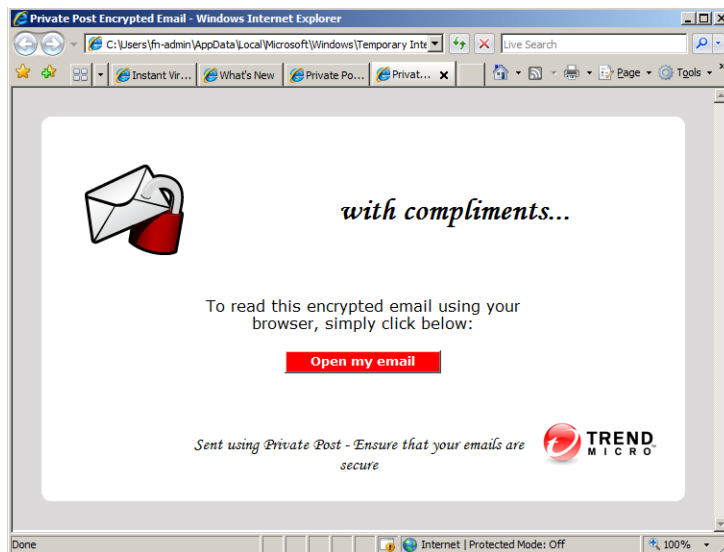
Private Post Encrypted Email - Windows Internet Explorer

C:\Users\fn-admin\AppData\Local\Microsoft\Windows\Temporary Inte

Live Search

Instant Vir...

What's New

Private Po...

Privat...

Page

Tools

with compliments...

To read this encrypted email using your browser, simply click below:

Open my email

Sent using Private Post - Ensure that your emails are secure

TREND MICRO

Done

Internet | Protected Mode: Off

100%